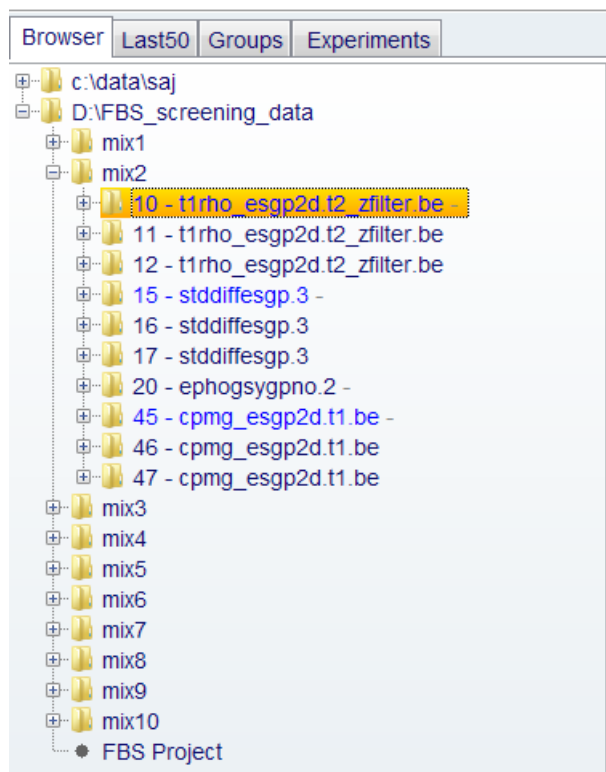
Browser Last50 Groups Experiments

c:\data\saj
D:\FBS_screening_data
mix1
mix2
10 - t1rho_esgp2d.t2_zfilter.be -
11 - t1rho_esgp2d.t2_zfilter.be
12 - t1rho_esgp2d.t2_zfilter.be
15 - stddiffesgp.3 -
16 - stddiffesgp.3
17 - stddiffesgp.3
20 - ephogsygpno.2 -
45 - cpmg_esgp2d.t1.be -
46 - cpmg_esgp2d.t1.be
47 - cpmg_esgp2d.t1.be
mix3
mix4
mix5
mix6
mix7
mix8
mix9
mix10
FBS Project